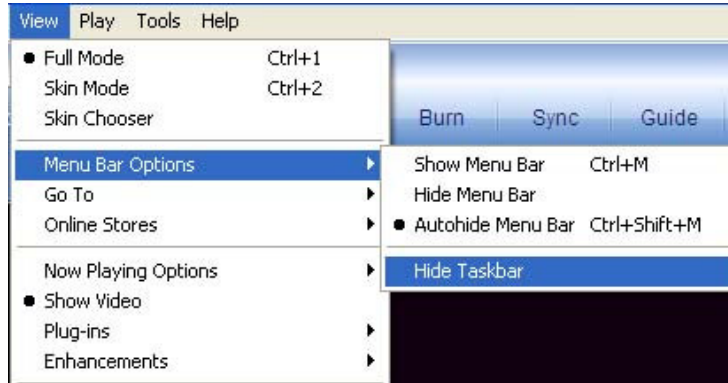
View Play Tools Help

Full Mode Ctrl+1
Skin Mode Ctrl+2
Skin Chooser

Burn Sync Guide

Menu Bar Options
Go To
Online Stores

Show Menu Bar Ctrl+M
Hide Menu Bar
Autohide Menu Bar Ctrl+Shift+M

Hide Taskbar

Now Playing Options
Show Video
Plug-ins
Enhancements